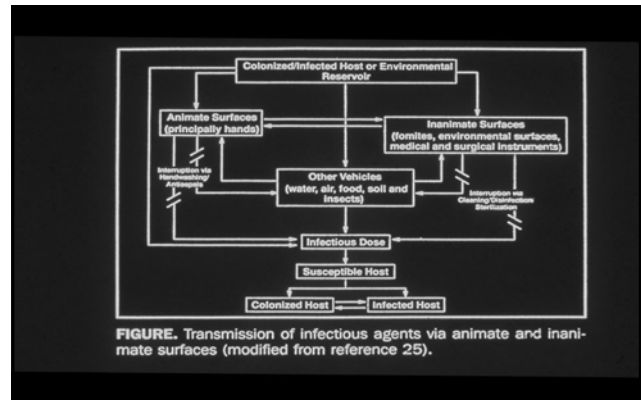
Colonized/Infected Host or Environmental Reservoir

Animate Surfaces (principally hands)

Inanimate Surfaces (fomites, environmental surfaces, medical and surgical instruments)

Interruption via Handwashing/ Antisepsis

Other Vehicles (water, air, food, soil and insects)

Interruption via Cleaning/Disinfection Sterilization

Infectious Dose

Susceptible Host

Colonized Host

Infected Host

FIGURE. Transmission of infectious agents via animate and inanimate surfaces (modified from reference 25).